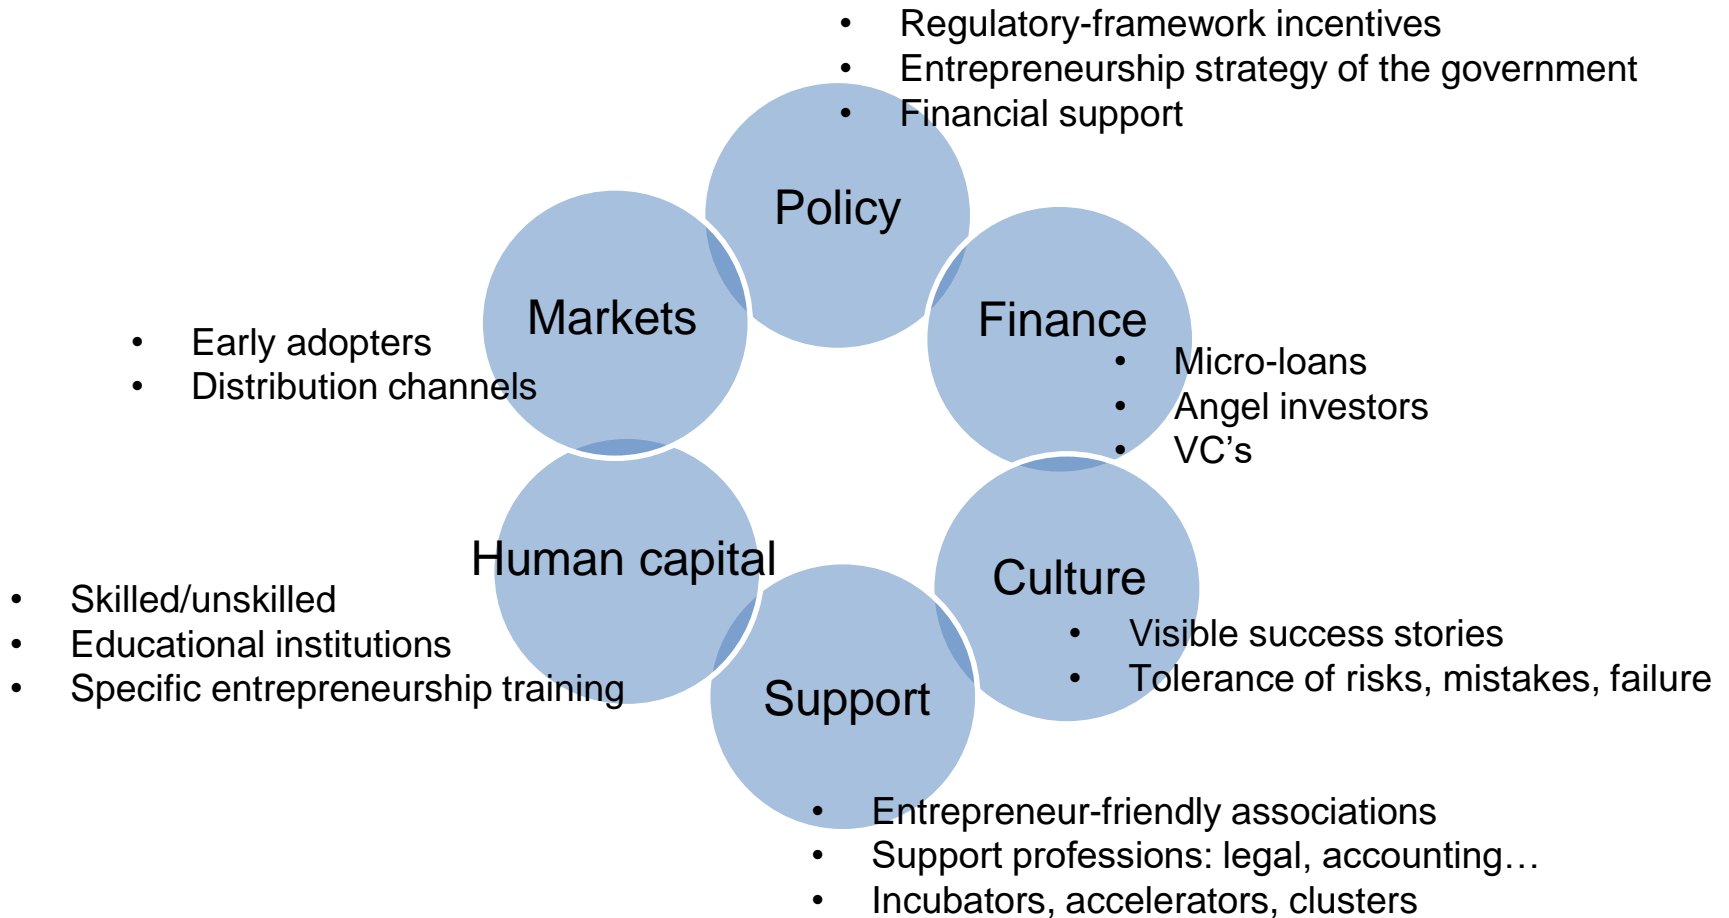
- Regulatory-framework incentives
- Entrepreneurship strategy of the government
- Financial support

Policy

Markets

- Early adopters
- Distribution channels

Finance

- Micro-loans
- Angel investors
- VC’s

Human capital

- Skilled/unskilled
- Educational institutions
- Specific entrepreneurship training

Culture

- Visible success stories
- Tolerance of risks, mistakes, failure

Support

- Entrepreneur-friendly associations
- Support professions: legal, accounting…
- Incubators, accelerators, clusters